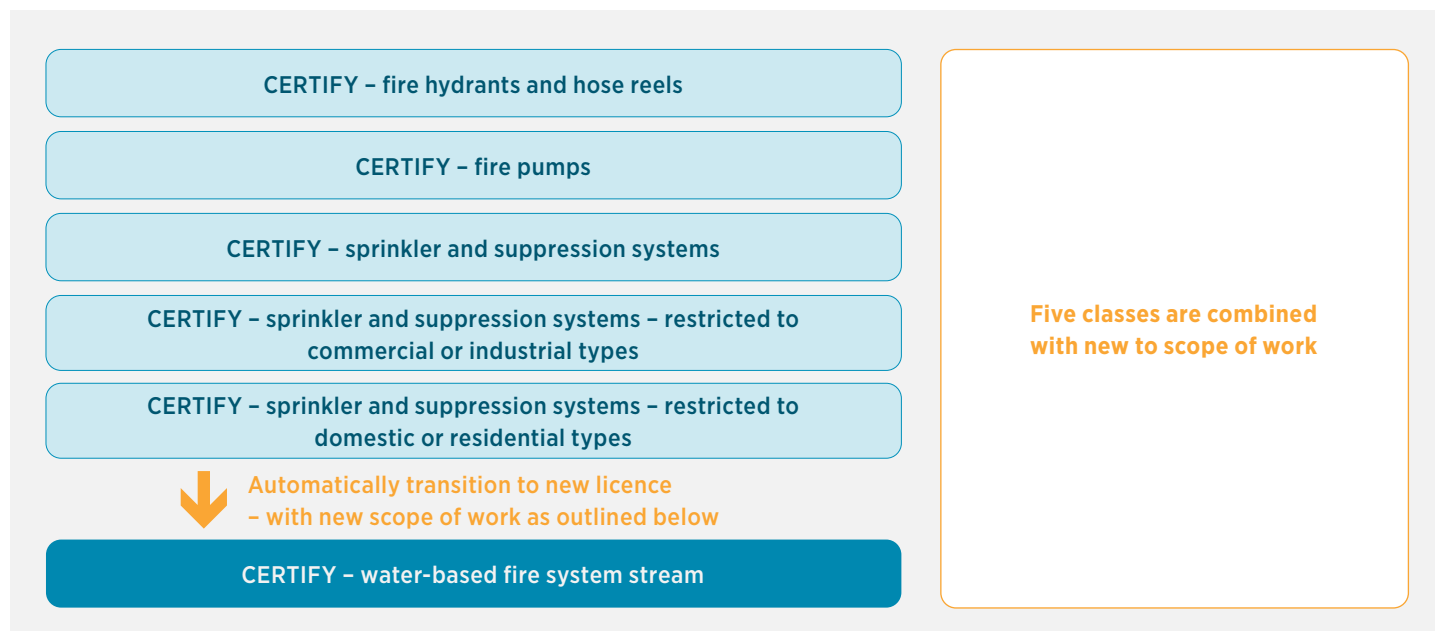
CERTIFY – fire hydrants and hose reels

CERTIFY – fire pumps

CERTIFY – sprinkler and suppression systems

CERTIFY – sprinkler and suppression systems – restricted to commercial or industrial types

CERTIFY – sprinkler and suppression systems – restricted to domestic or residential types

Automatically transition to new licence – with new scope of work as outlined below

CERTIFY – water-based fire system stream

Five classes are combined with new to scope of work